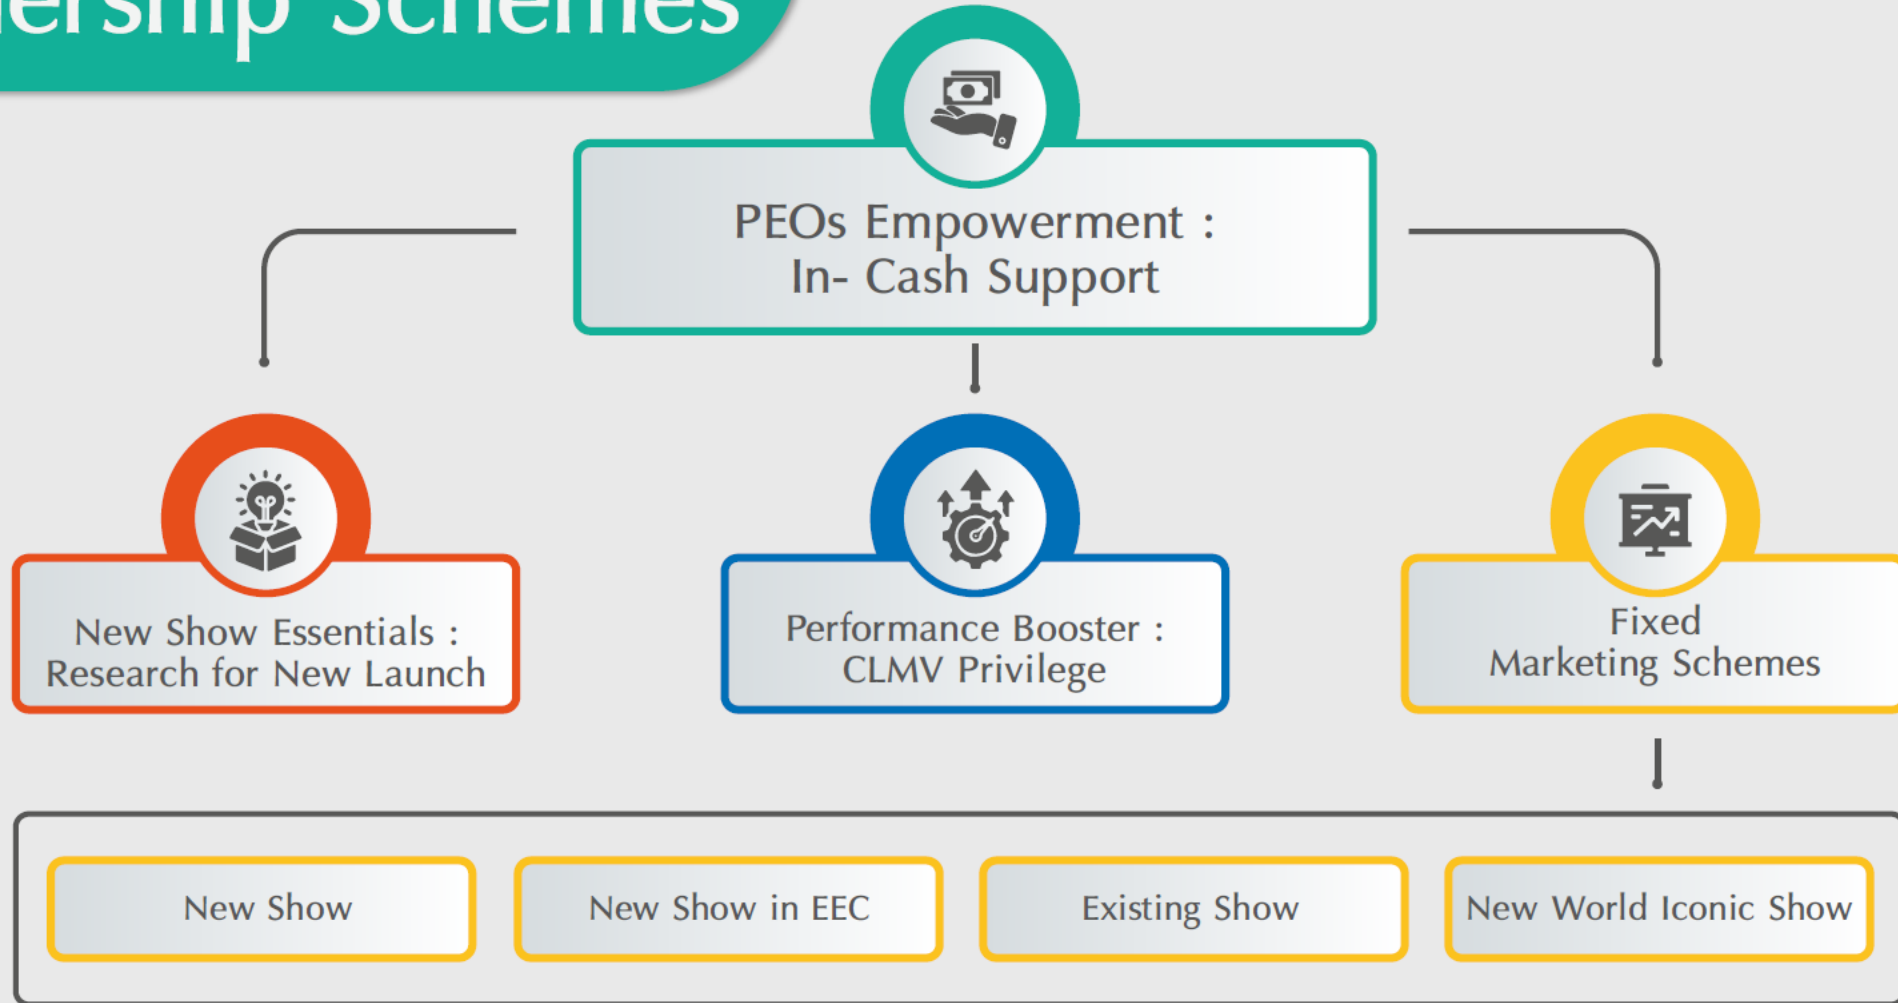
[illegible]ership Schemes

PEOs Empowerment :
In- Cash Support

New Show Essentials :
Research for New Launch

Performance Booster :
CLMV Privilege

Fixed
Marketing Schemes

New Show

New Show in EEC

Existing Show

New World Iconic Show